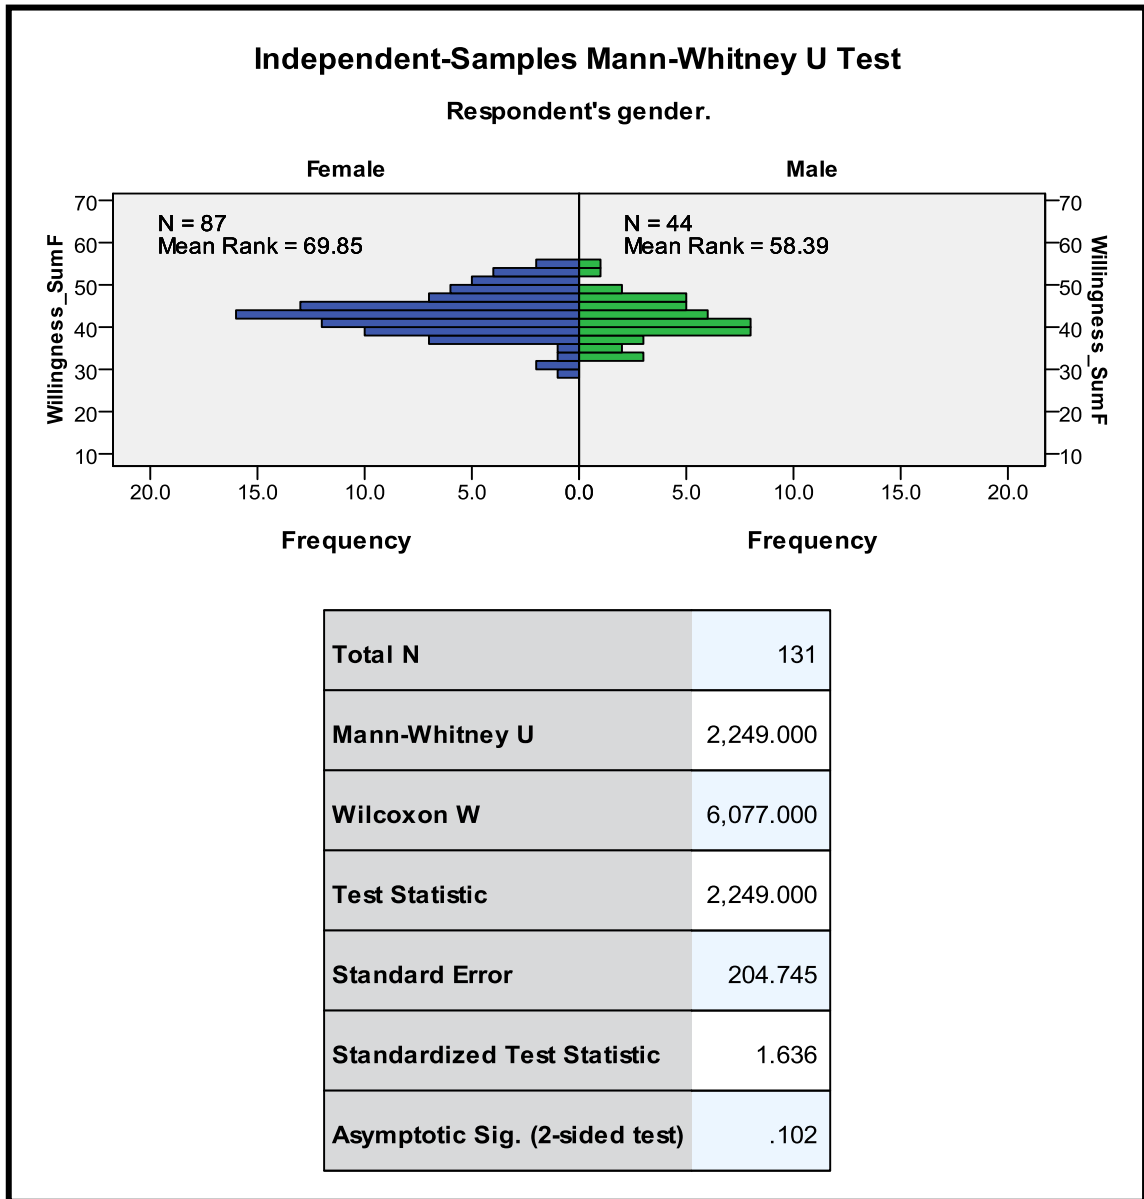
Independent-Samples Mann-Whitney U Test

Respondent's gender.

Female

Male

N = 87
Mean Rank = 69.85

N = 44
Mean Rank = 58.39

Willingness_SumF

Willingness_SumF

70
60
50
40
30
20
10

70
60
50
40
30
20
10

20.0 15.0 10.0 5.0 0.0 5.0 10.0 15.0 20.0

Frequency

Frequency

| Total N | 131 |
|---|---|
| Mann-Whitney U | 2,249.000 |
| Wilcoxon W | 6,077.000 |
| Test Statistic | 2,249.000 |
| Standard Error | 204.745 |
| Standardized Test Statistic | 1.636 |
| Asymptotic Sig. (2-sided test) | .102 |